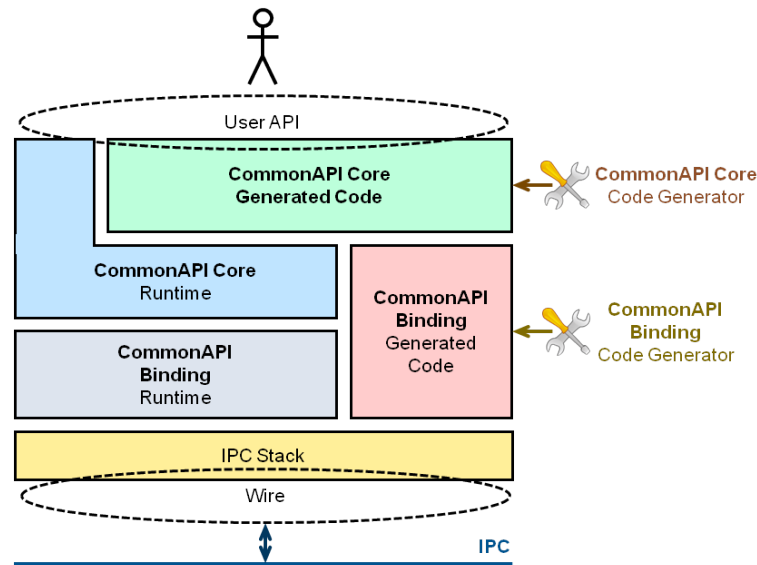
User API

CommonAPI Core Generated Code

CommonAPI Core Code Generator

CommonAPI Core Runtime

CommonAPI Binding Generated Code

CommonAPI Binding Code Generator

CommonAPI Binding Runtime

IPC Stack

Wire

IPC